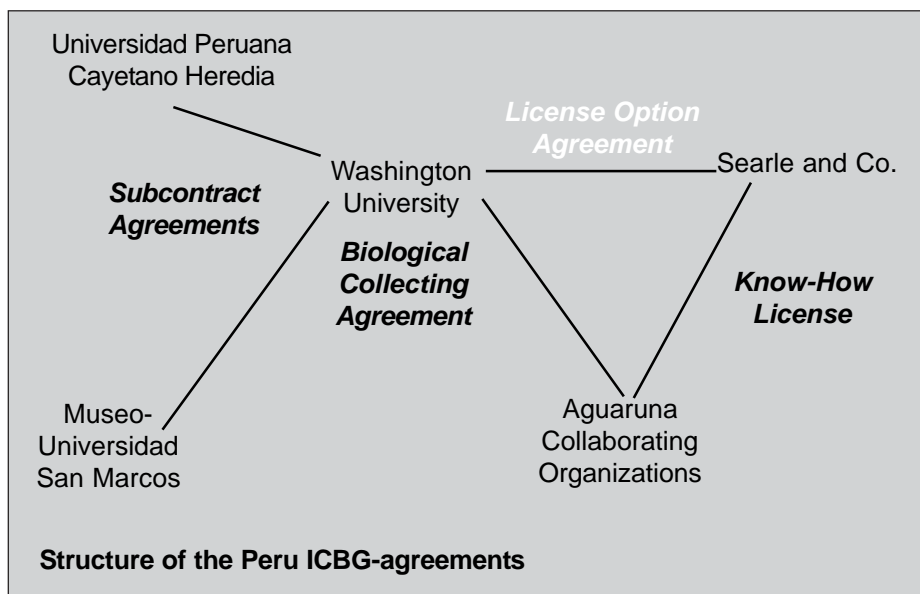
Universidad Peruana Cayetano Heredia

License Option Agreement

Washington University

Searle and Co.

Subcontract Agreements

Biological Collecting Agreement

Know-How License

Museo-Universidad San Marcos

Aguaruna Collaborating Organizations

Structure of the Peru ICBG-agreements